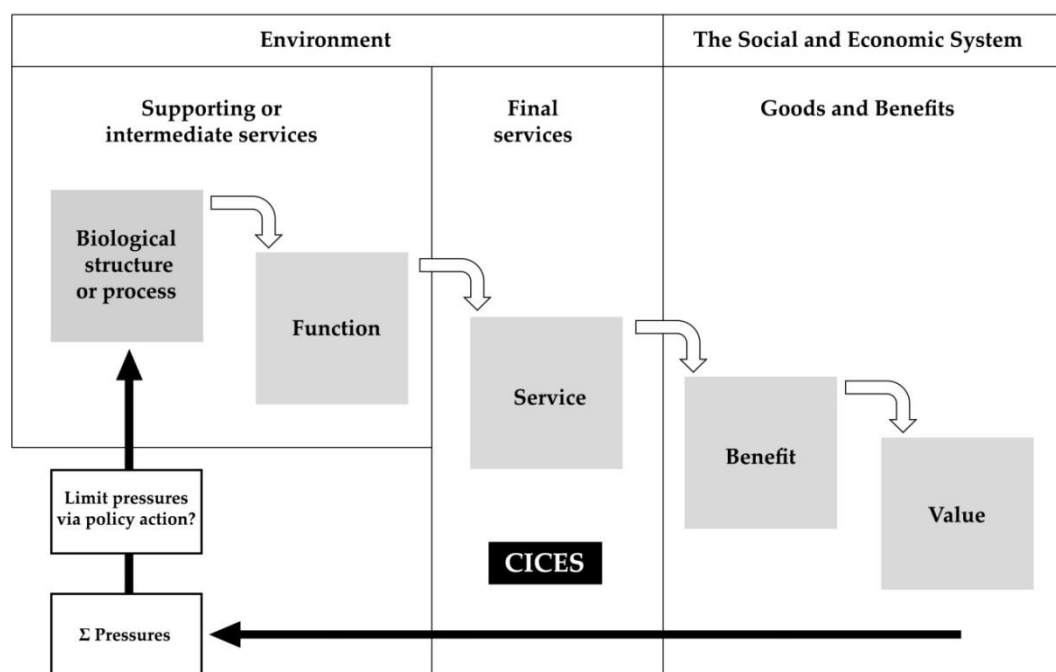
Environment

The Social and Economic System

Supporting or intermediate services

Final services

Goods and Benefits

Biological structure or process

Function

Service

Benefit

Value

Limit pressures via policy action?

CICES

$\Sigma$ Pressures